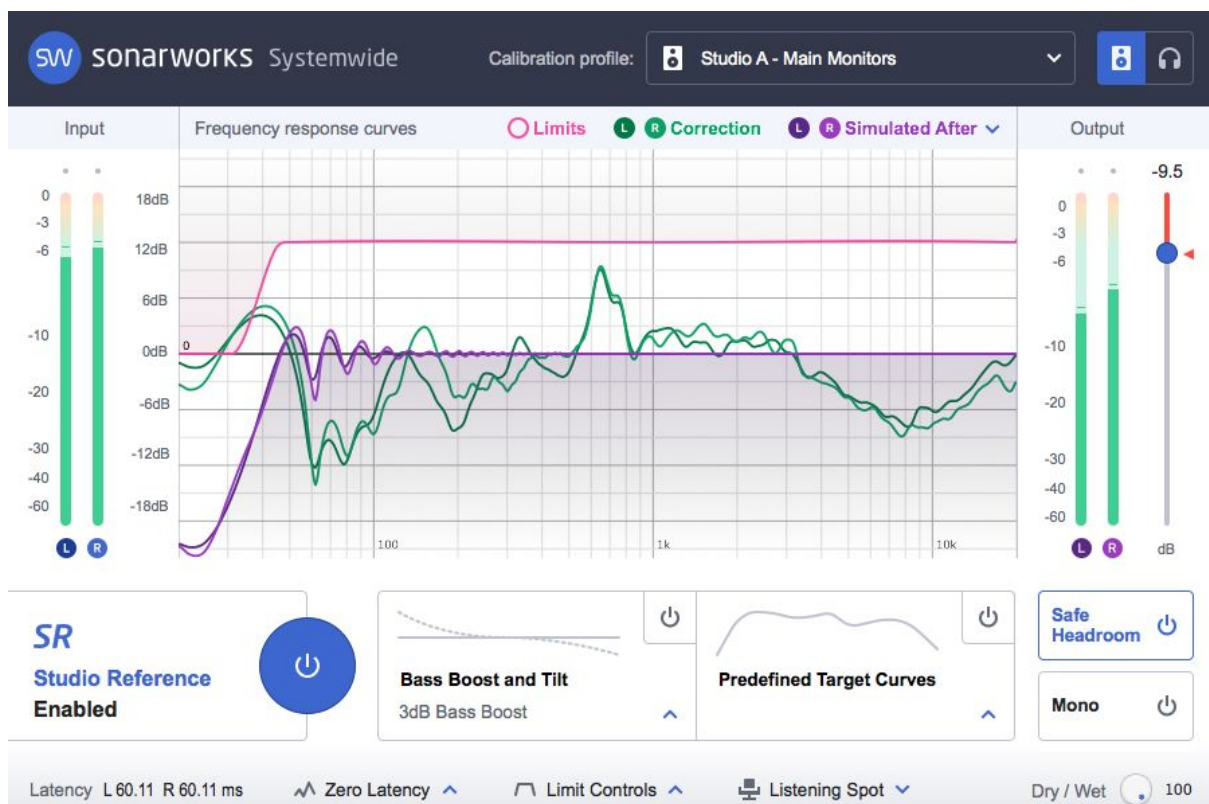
SW sonarworks Systemwide

Calibration profile: Studio A - Main Monitors

Input

Frequency response curves

Limits L R Correction L R Simulated After

Output

-9.5

0
-3
-6
-10
-20
-30
-40
-60

L R

18dB
12dB
6dB
0dB
-6dB
-12dB
-18dB

0

100
1k
10k

0
-3
-6
-10
-20
-30
-40
-60

L R dB

SR
Studio Reference
Enabled

Bass Boost and Tilt
3dB Bass Boost

Predefined Target Curves

Safe Headroom

Mono

Latency L 60.11 R 60.11 ms

Zero Latency

Limit Controls

Listening Spot

Dry / Wet 100